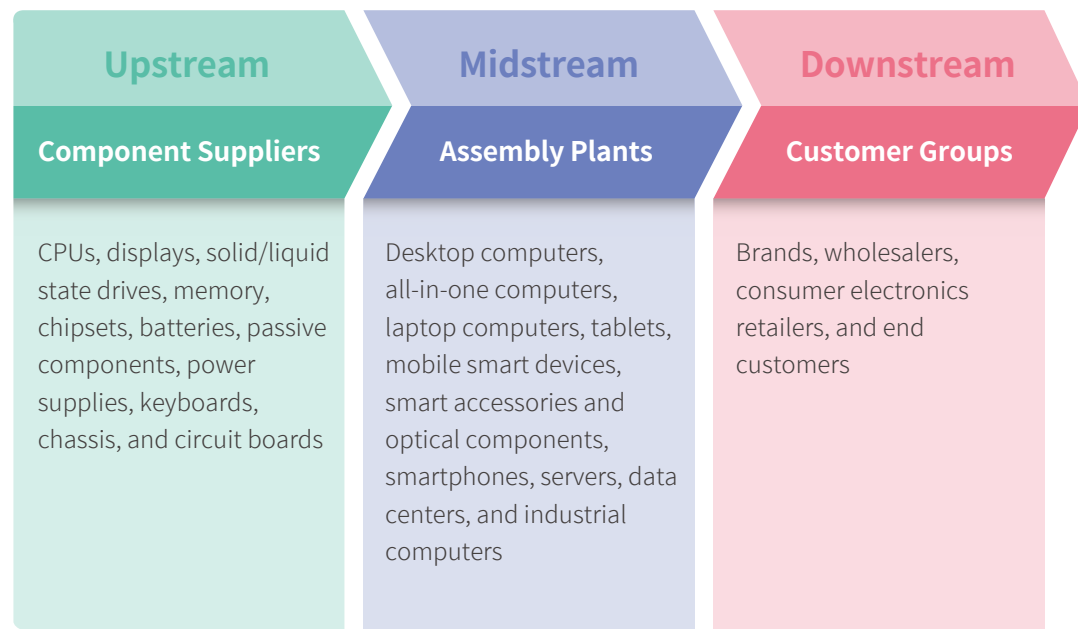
Upstream

Component Suppliers

CPUs, displays, solid/liquid state drives, memory, chipsets, batteries, passive components, power supplies, keyboards, chassis, and circuit boards

Midstream

Assembly Plants

Desktop computers, all-in-one computers, laptop computers, tablets, mobile smart devices, smart accessories and optical components, smartphones, servers, data centers, and industrial computers

Downstream

Customer Groups

Brands, wholesalers, consumer electronics retailers, and end customers